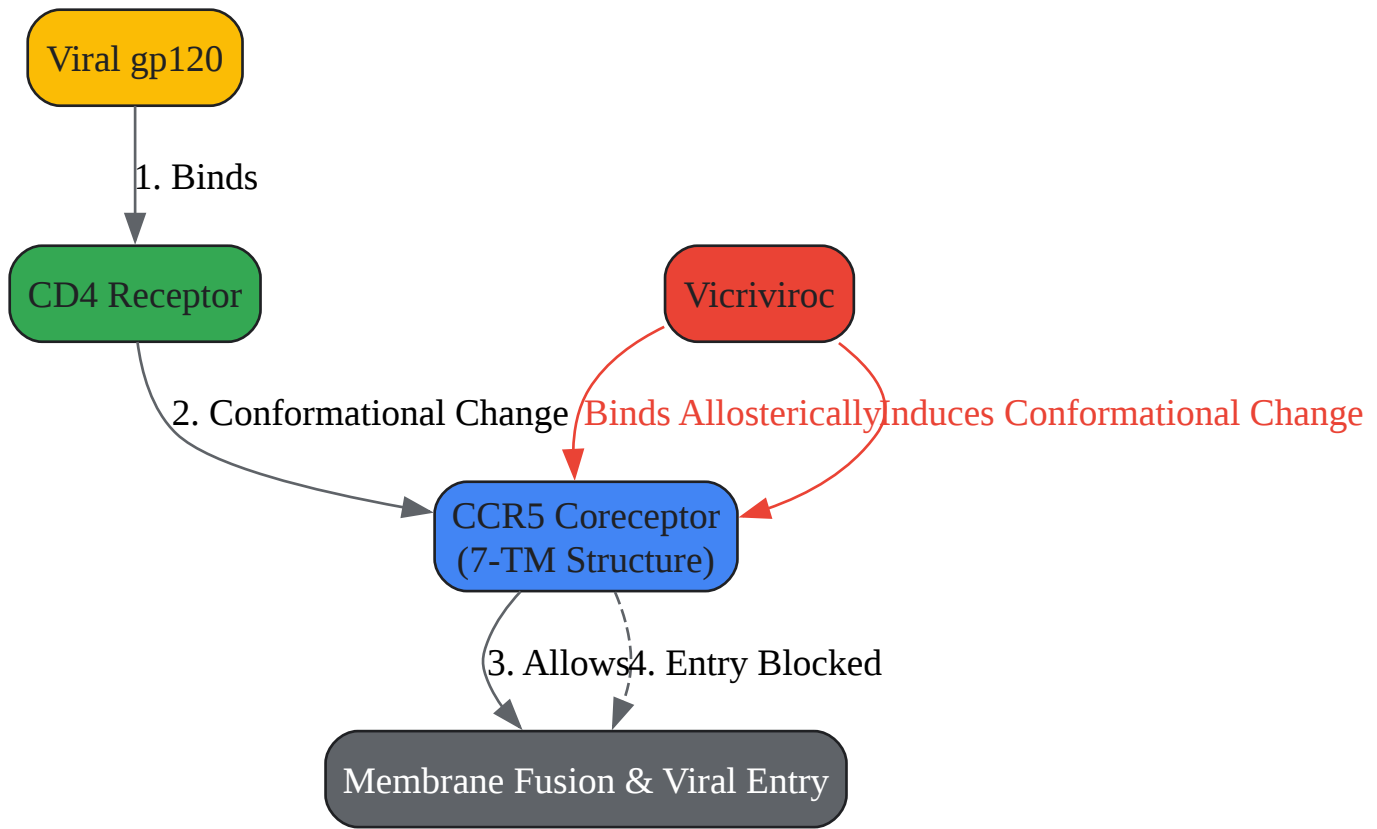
Viral gp120

1. Binds

CD4 Receptor

Vicriviroc

2. Conformational Change

Binds Allosterically

Induces Conformational Change

CCR5 Coreceptor
(7-TM Structure)

3. Allows

4. Entry Blocked

Membrane Fusion & Viral Entry